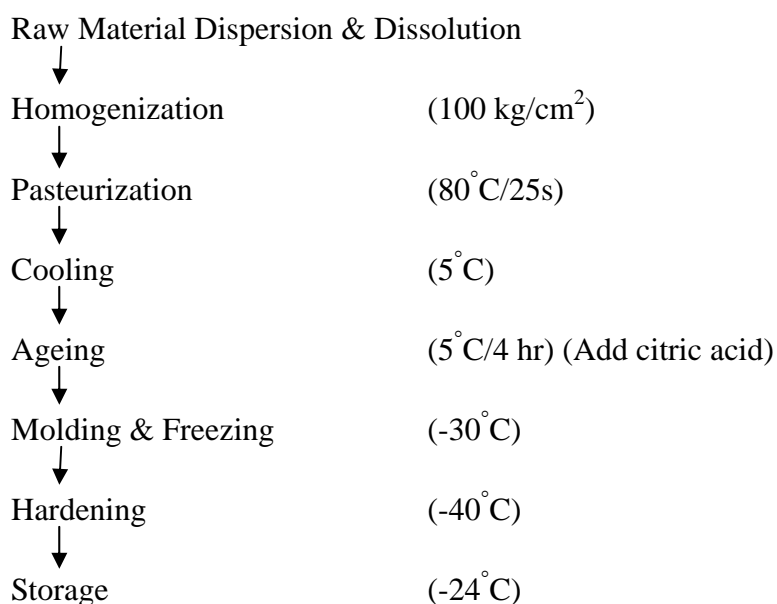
Raw Material Dispersion & Dissolution

Homogenization (100 kg/cm$^2$)

Pasteurization (80$^\circ$C/25s)

Cooling (5$^\circ$C)

Ageing (5$^\circ$C/4 hr) (Add citric acid)

Molding & Freezing (-30$^\circ$C)

Hardening (-40$^\circ$C)

Storage (-24$^\circ$C)